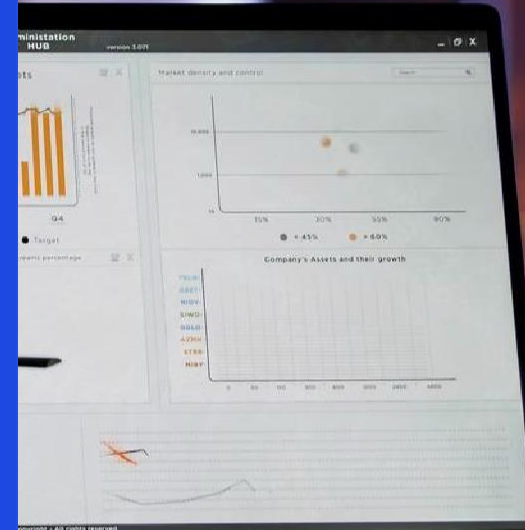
ministation HUB

version 3.076

ots

Q4

Target

Market density and control

Search

10,000

1,000

10

15%

30%

55%

80%

< 45%

> 60%

Company's Assets and their growth

TECH

SBET

NIDV

SIWO

BBED

AZMA

STEB

MIBP

0

50

100

200

300

500

1000

4000

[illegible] copyright • All rights reserved